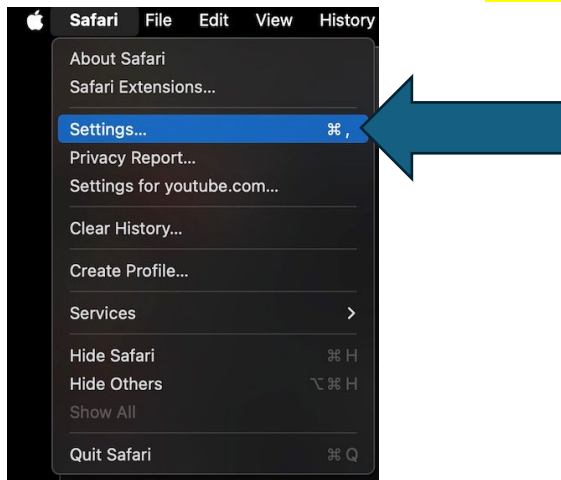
Safari File Edit View History

About Safari
Safari Extensions...

Settings... ⌘ ,
Privacy Report...
Settings for youtube.com...

Clear History...

Create Profile...

Services >

Hide Safari ⌘ H
Hide Others ⌥⌘ H
Show All

Quit Safari ⌘ Q